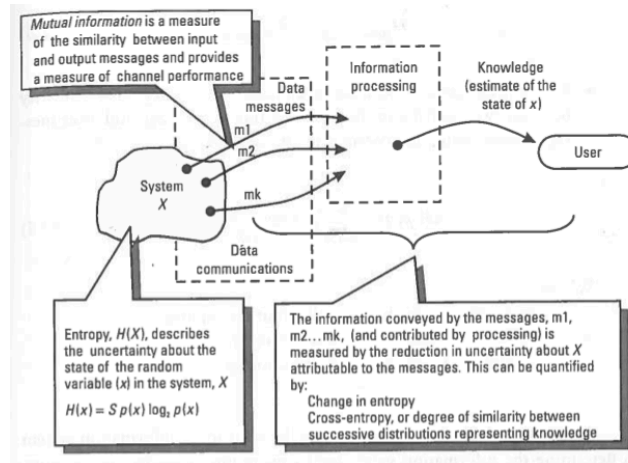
*Mutual information* is a measure of the similarity between input and output messages and provides a measure of channel performance

Data messages

m1

m2

mk

System
*X*

Information processing

Knowledge (estimate of the state of *x*)

User

Data communications

Entropy, *H*(*X*), describes the uncertainty about the state of the random variable (*x*) in the system, *X*

$H(x) = S\, p(x) \log_2 p(x)$

The information conveyed by the messages, m1, m2...mk, (and contributed by processing) is measured by the reduction in uncertainty about *X* attributable to the messages. This can be quantified by:
Change in entropy
Cross-entropy, or degree of similarity between successive distributions representing knowledge